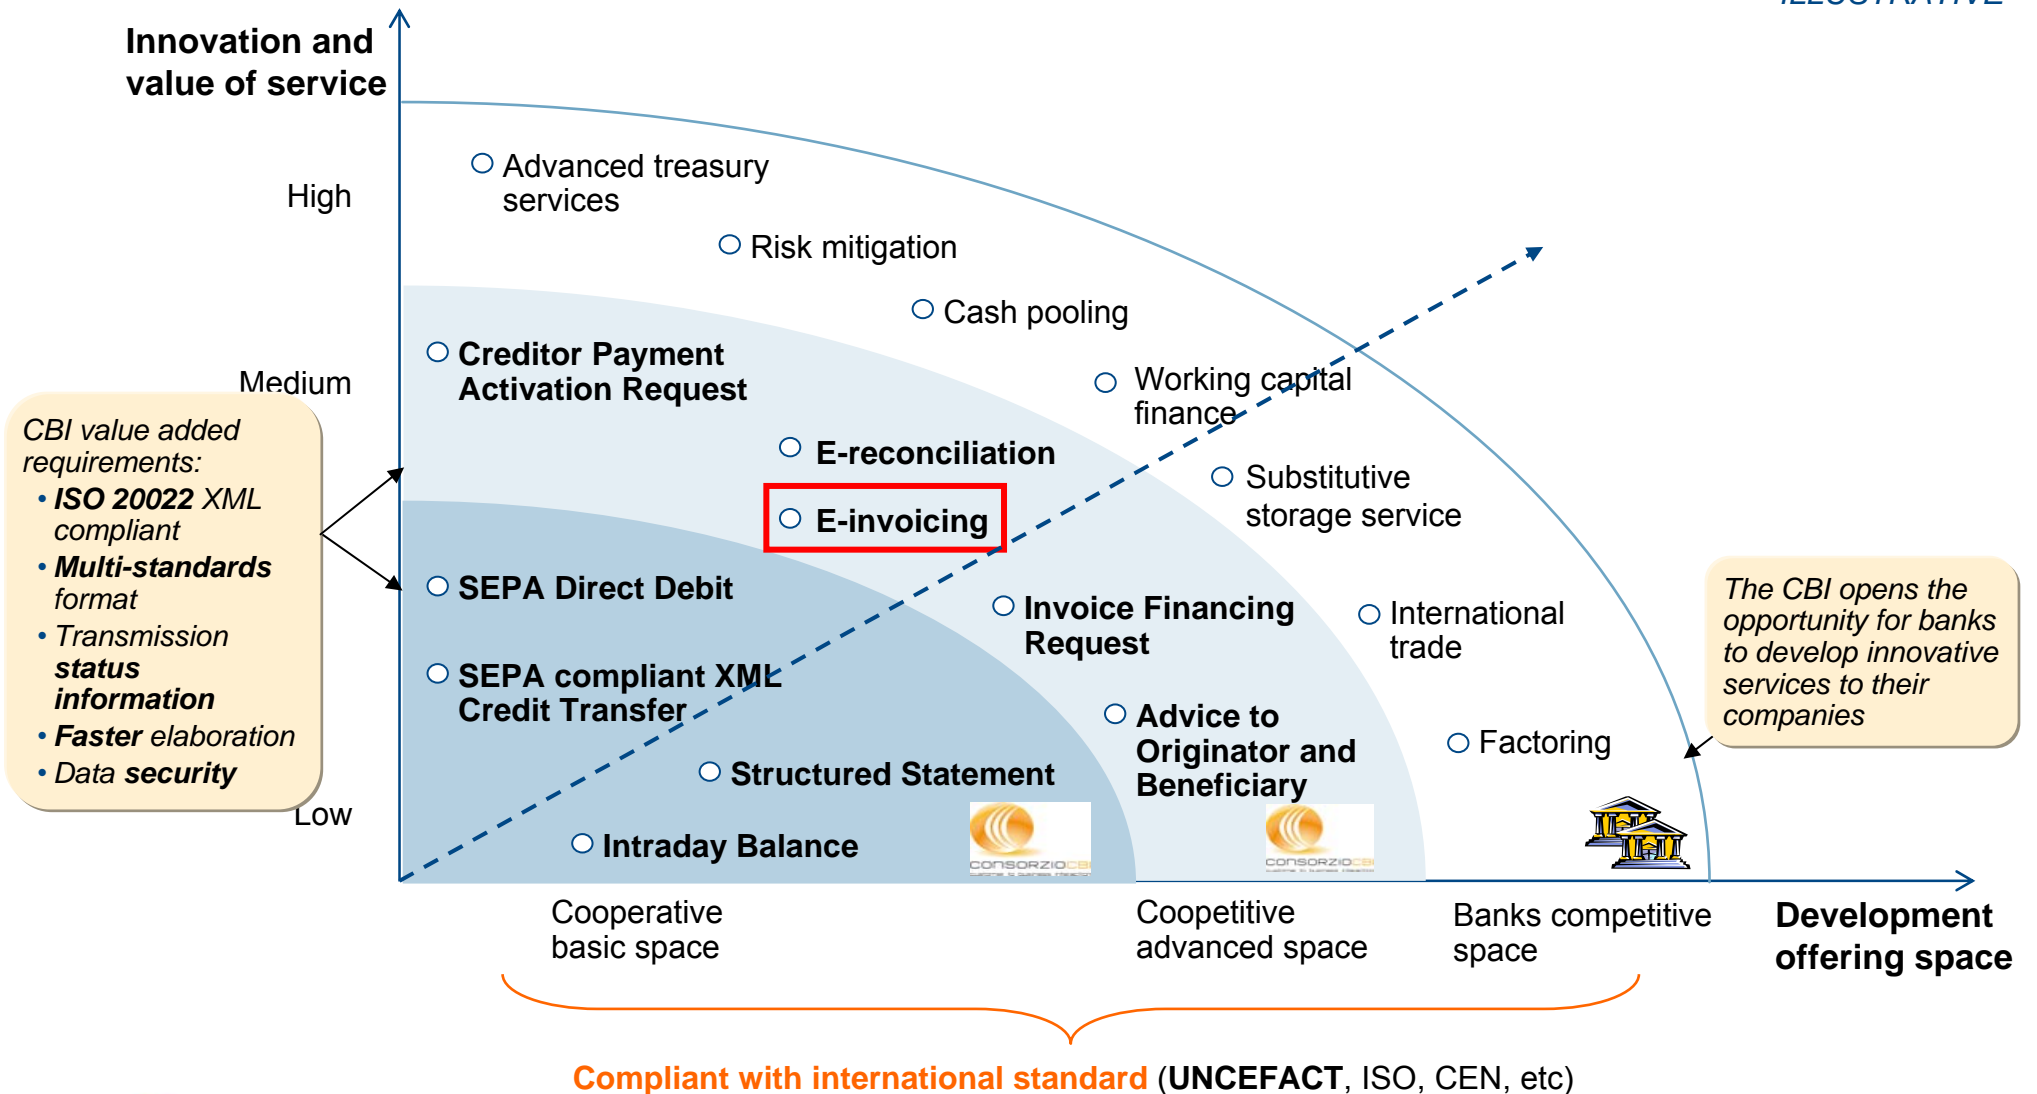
ILLUSTRATIVE

Innovation and value of service

High

Medium

Low

CBI value added requirements:
• ISO 20022 XML compliant
• Multi-standards format
• Transmission status information
• Faster elaboration
• Data security

Advanced treasury services

Risk mitigation

Cash pooling

Creditor Payment Activation Request

Working capital finance

E-reconciliation

Substitutive storage service

E-invoicing

SEPA Direct Debit

Invoice Financing Request

International trade

SEPA compliant XML Credit Transfer

Advice to Originator and Beneficiary

Factoring

Structured Statement

Intraday Balance

CONSORZIOCBI

CONSORZIOCBI

The CBI opens the opportunity for banks to develop innovative services to their companies

Cooperative basic space

Coopetitive advanced space

Banks competitive space

Development offering space

Compliant with international standard (UNCEFACT, ISO, CEN, etc)